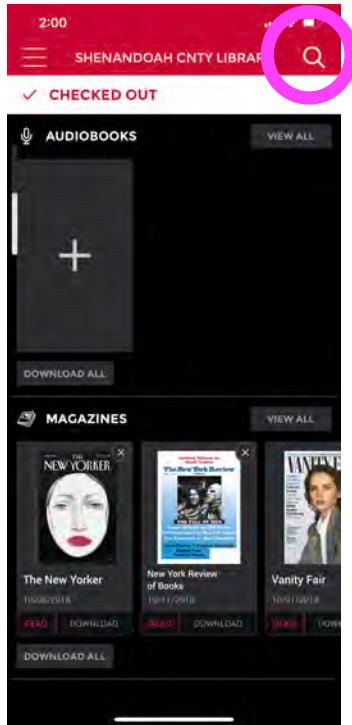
2:00

SHENANDOAH CNTY LIBRAR

CHECKED OUT

AUDIOBOOKS

VIEW ALL

+

DOWNLOAD ALL

MAGAZINES

VIEW ALL

THE NEW YORKER

The New Yorker
10/08/2018
READ
DOWNLOAD

The New York Review

New York Review of Books
10/11/2018
READ
DOWNLOAD

VANITY

Vanity Fair
10/01/2018
READ
DOW

DOWNLOAD ALL